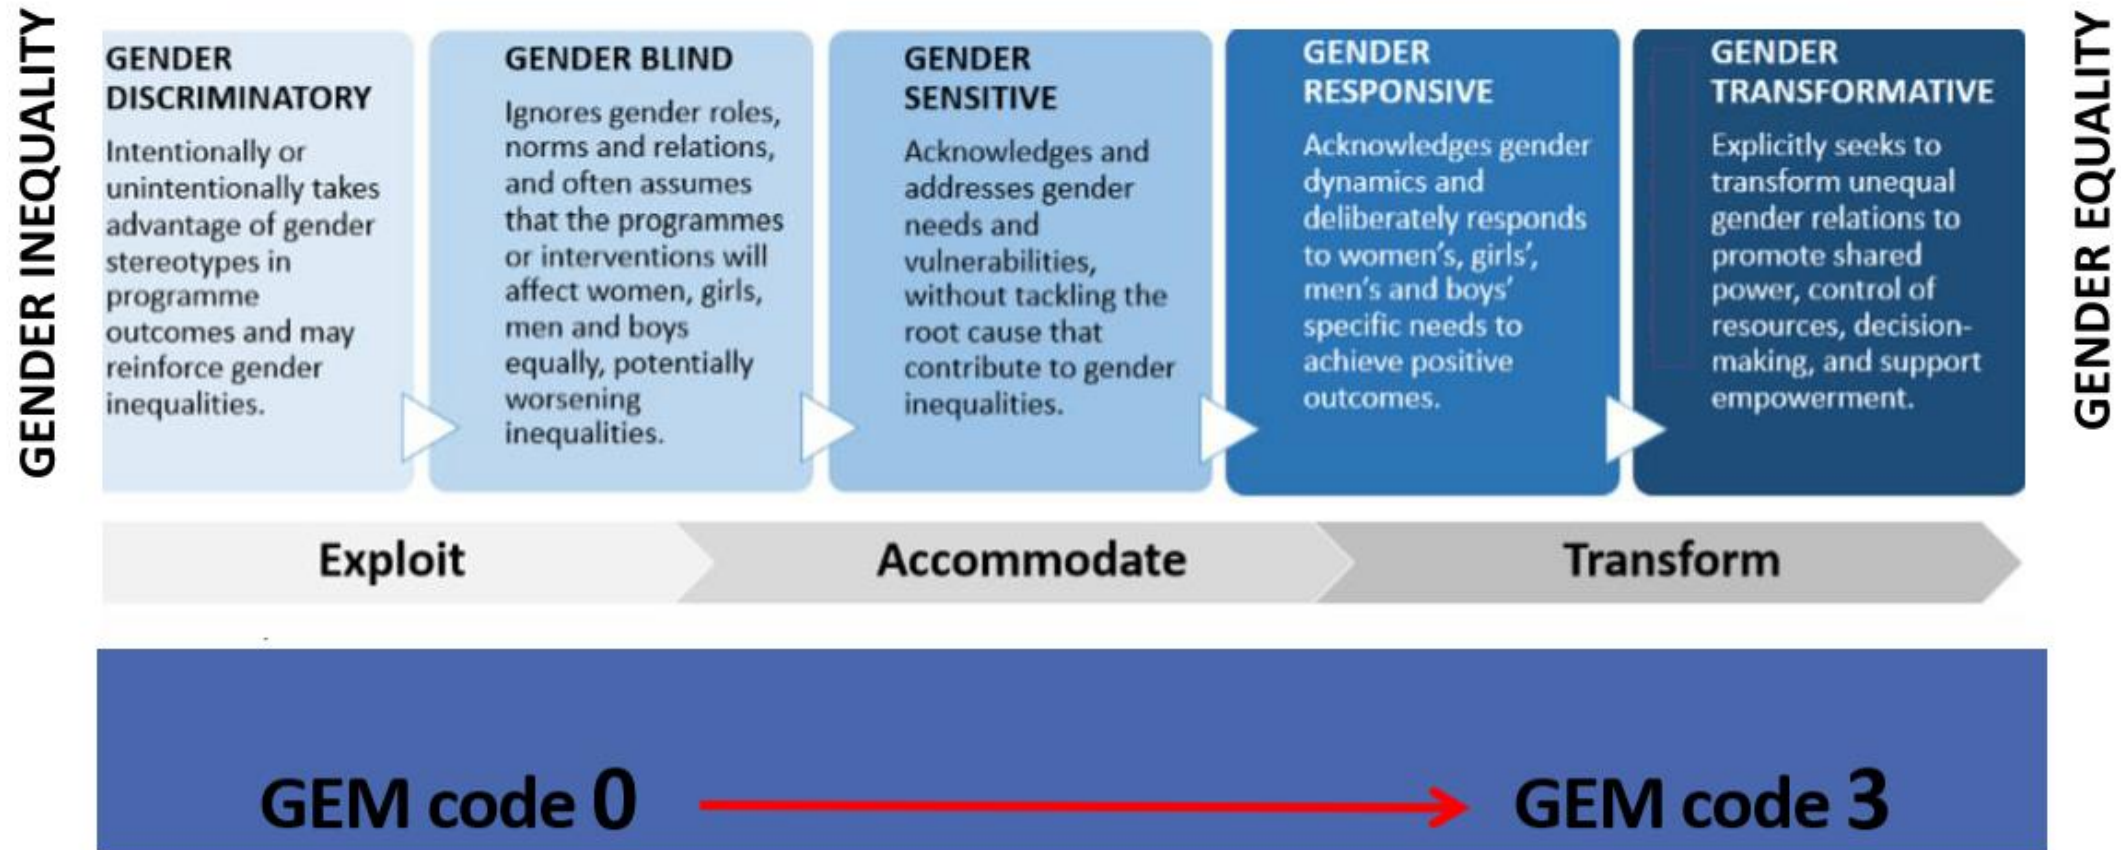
GENDER INEQUALITY

GENDER DISCRIMINATORY
Intentionally or unintentionally takes advantage of gender stereotypes in programme outcomes and may reinforce gender inequalities.

GENDER BLIND
Ignores gender roles, norms and relations, and often assumes that the programmes or interventions will affect women, girls, men and boys equally, potentially worsening inequalities.

GENDER SENSITIVE
Acknowledges and addresses gender needs and vulnerabilities, without tackling the root cause that contribute to gender inequalities.

GENDER RESPONSIVE
Acknowledges gender dynamics and deliberately responds to women's, girls', men's and boys' specific needs to achieve positive outcomes.

GENDER TRANSFORMATIVE
Explicitly seeks to transform unequal gender relations to promote shared power, control of resources, decision-making, and support empowerment.

GENDER EQUALITY

Exploit
Accommodate
Transform

GEM code 0
GEM code 3